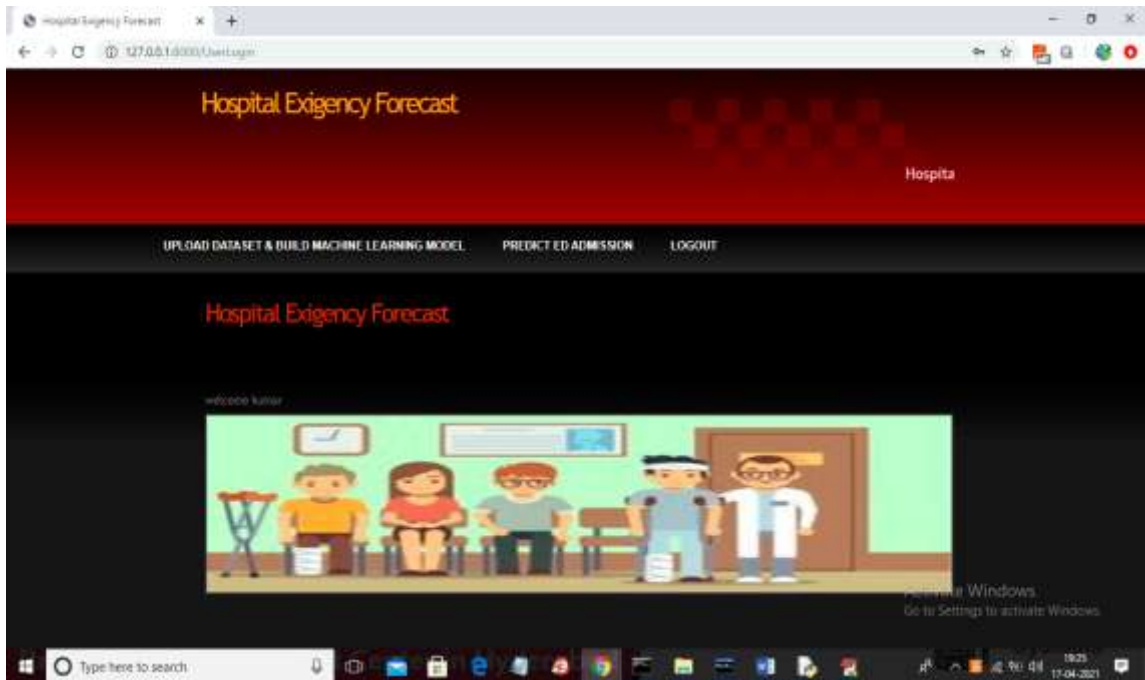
Hospital Exigency Forecast

127.0.0.1:8000/UserLogin

Hospital Exigency Forecast

Hospita

UPLOAD DATASET & BUILD MACHINE LEARNING MODEL PREDICT ED ADMISSION LOGOUT

Hospital Exigency Forecast

welcome kumar

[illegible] Windows
Go to Settings to activate Windows.

Type here to search

19:25
17-04-2021